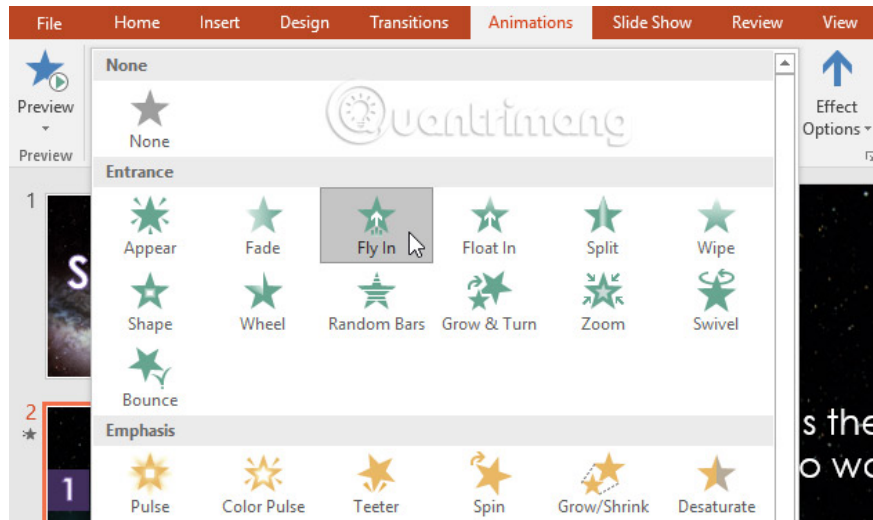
File Home Insert Design Transitions Animations Slide Show Review View

Preview

Preview

None

None

Quantrimang

Effect Options

Entrance

Appear Fade Fly In Float In Split Wipe

Shape Wheel Random Bars Grow & Turn Zoom Swivel

Bounce

Emphasis

Pulse Color Pulse Teeter Spin Grow/Shrink Desaturate

1

2

1

S

s the

o wo